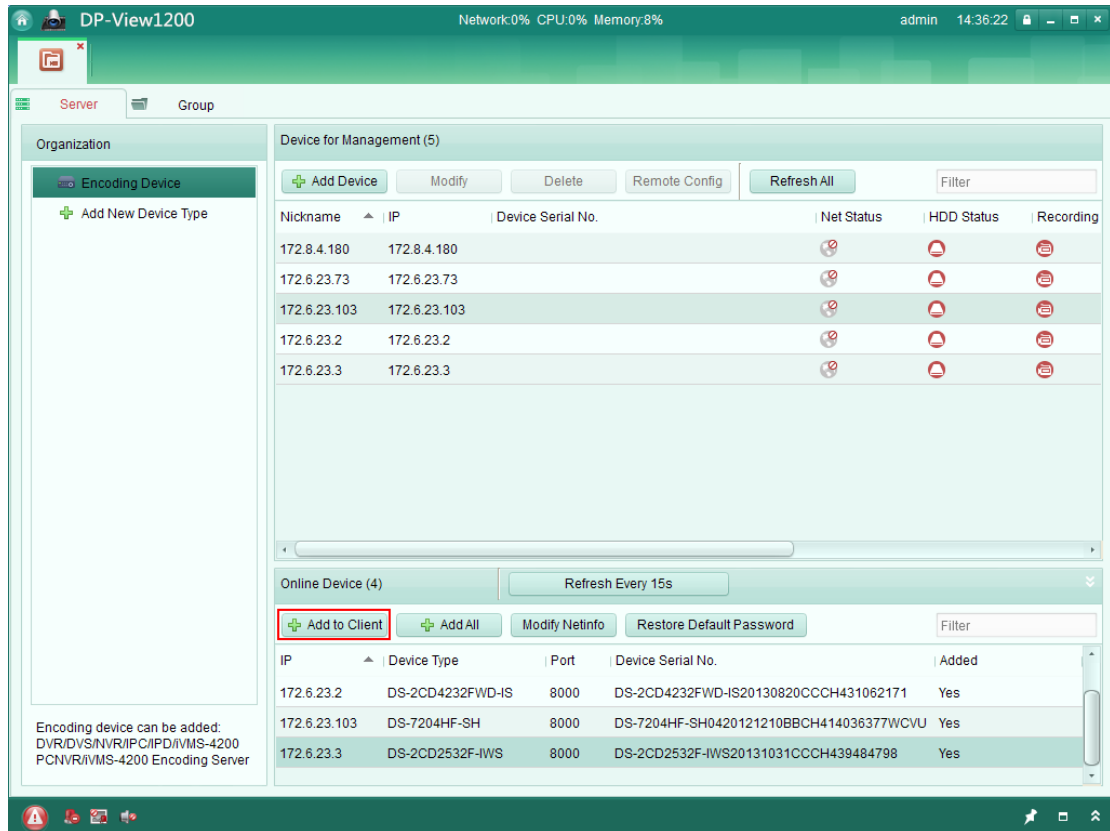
DP-View1200

Network:0% CPU:0% Memory:8%

admin 14:36:22

Server

Group

Organization

Encoding Device

Add New Device Type

Encoding device can be added: DVR/DVS/NVR/IPC/IPD/iVMS-4200 PCNVR/iVMS-4200 Encoding Server

Device for Management (5)

Add Device | Modify | Delete | Remote Config | Refresh All | Filter

| Nickname | IP | Device Serial No. | Net Status | HDD Status | Recording |
|---|---|---|---|---|---|
| 172.8.4.180 | 172.8.4.180 | | | | |
| 172.6.23.73 | 172.6.23.73 | | | | |
| 172.6.23.103 | 172.6.23.103 | | | | |
| 172.6.23.2 | 172.6.23.2 | | | | |
| 172.6.23.3 | 172.6.23.3 | | | | |

Online Device (4)

Refresh Every 15s

Add to Client | Add All | Modify Netinfo | Restore Default Password | Filter

| IP | Device Type | Port | Device Serial No. | Added |
|---|---|---|---|---|
| 172.6.23.2 | DS-2CD4232FWD-IS | 8000 | DS-2CD4232FWD-IS20130820CCCH431062171 | Yes |
| 172.6.23.103 | DS-7204HF-SH | 8000 | DS-7204HF-SH0420121210BBCH414036377WCVU | Yes |
| 172.6.23.3 | DS-2CD2532F-IWS | 8000 | DS-2CD2532F-IWS20131031CCCH439484798 | Yes |